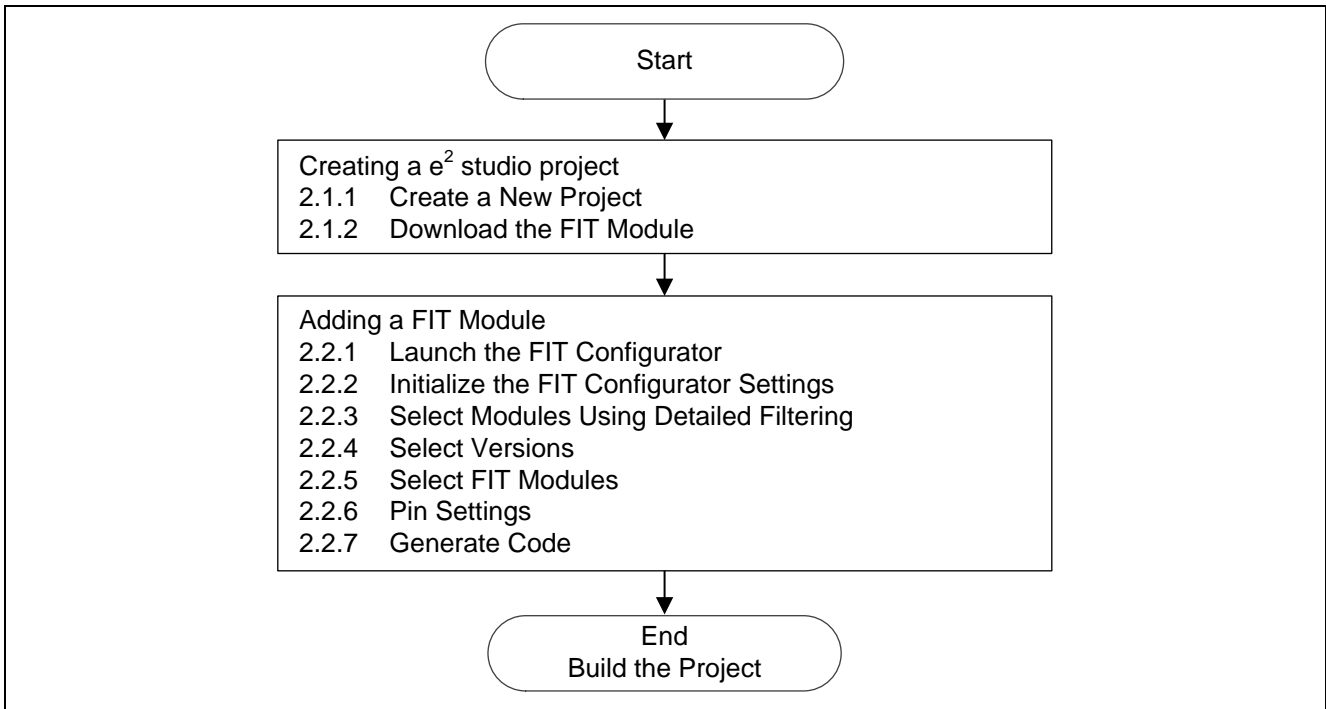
Start

Creating a $e^2$ studio project
2.1.1 Create a New Project
2.1.2 Download the FIT Module

Adding a FIT Module
2.2.1 Launch the FIT Configurator
2.2.2 Initialize the FIT Configurator Settings
2.2.3 Select Modules Using Detailed Filtering
2.2.4 Select Versions
2.2.5 Select FIT Modules
2.2.6 Pin Settings
2.2.7 Generate Code

End
Build the Project